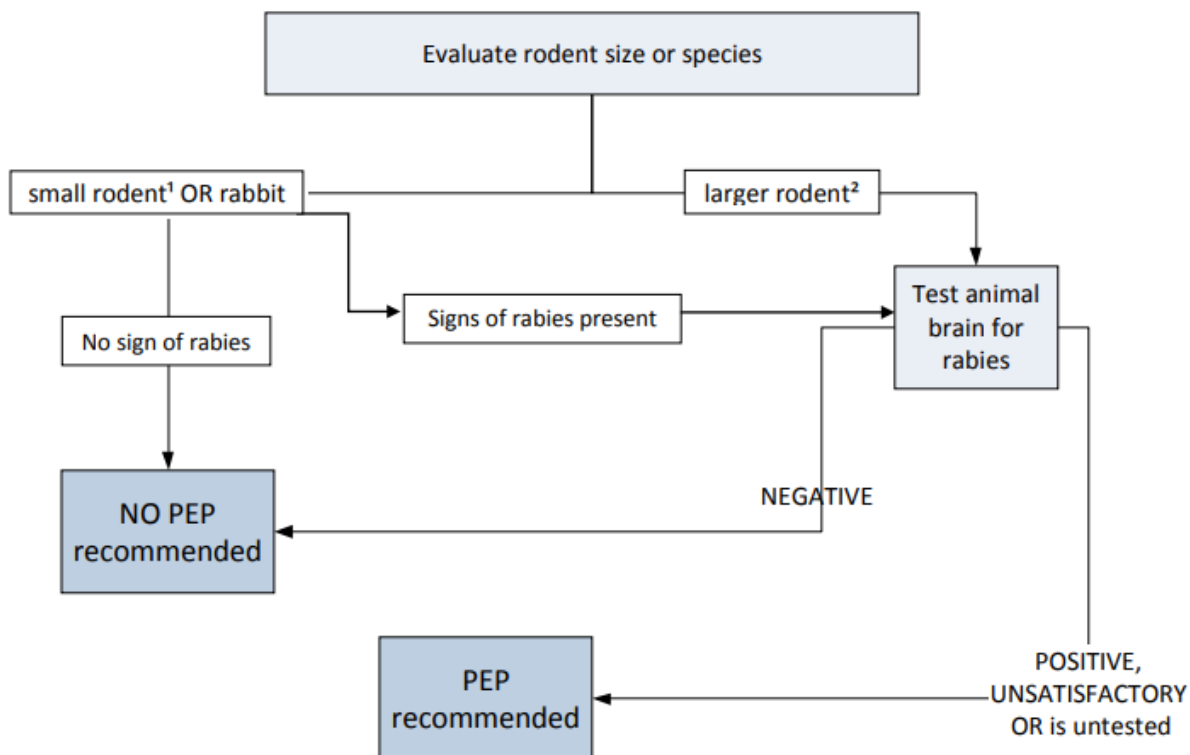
Evaluate rodent size or species

small rodent¹ OR rabbit

larger rodent²

Test animal brain for rabies

Signs of rabies present

No sign of rabies

NO PEP recommended

NEGATIVE

PEP recommended

POSITIVE, UNSATISFACTORY OR is untested